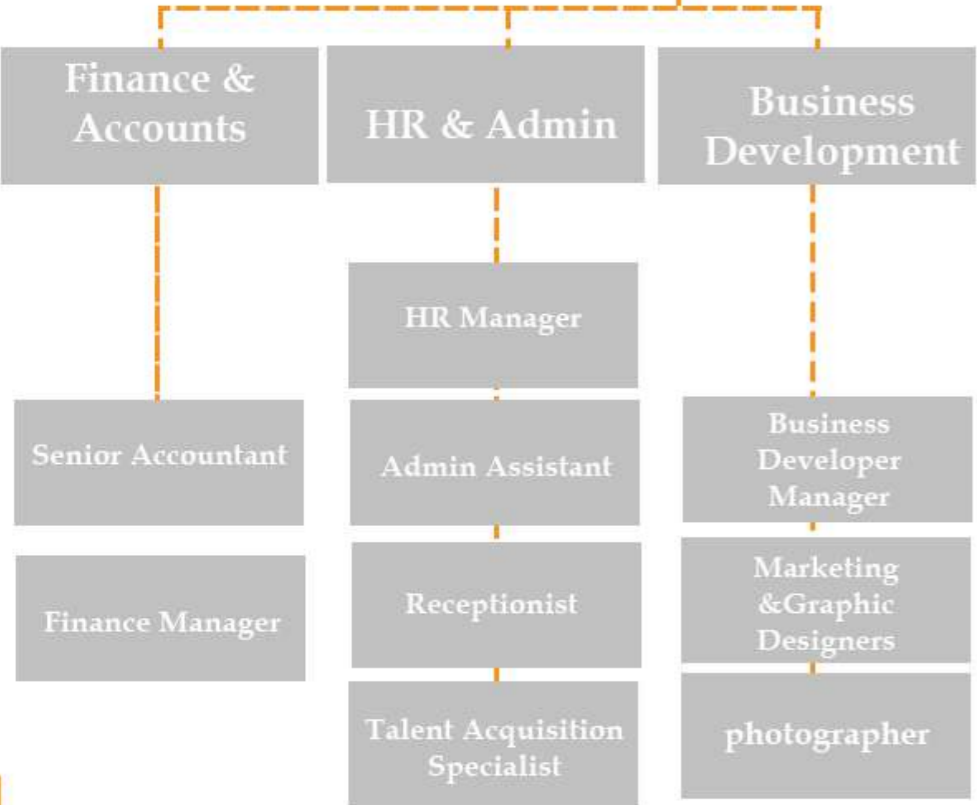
Finance & Accounts

HR & Admin

Business Development

HR Manager

Senior Accountant

Admin Assistant

Business Developer Manager

Finance Manager

Receptionist

Marketing &Graphic Designers

Talent Acquisition Specialist

photographer